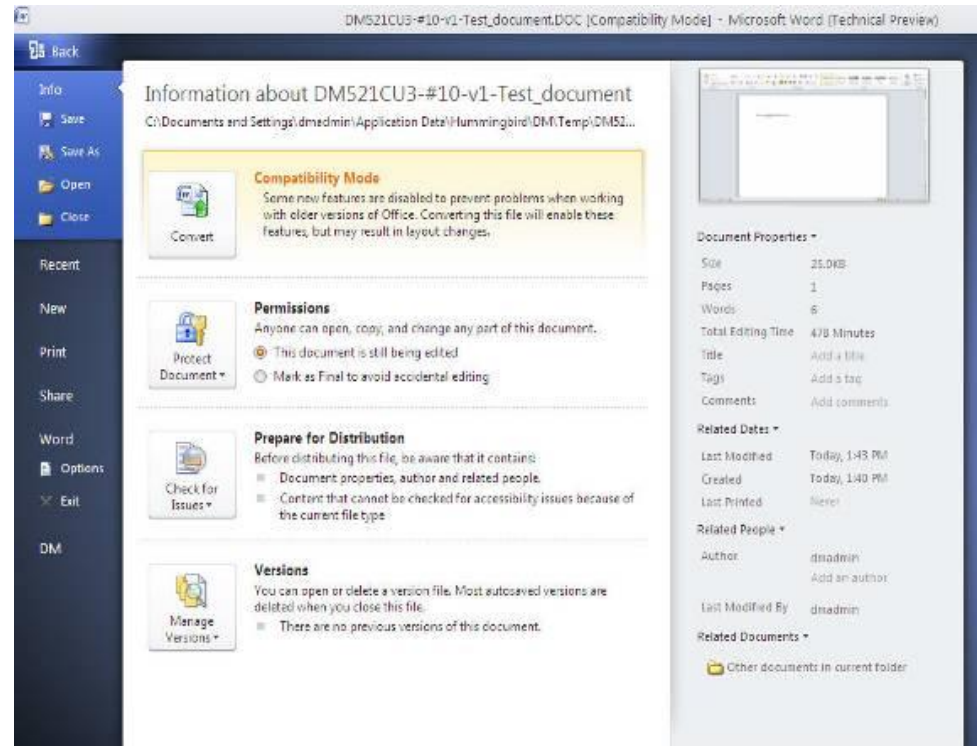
DM521CU3-#10-v1-Test_document.DOC [Compatibility Mode] - Microsoft Word (Technical Preview)

Back

Info

Save

Save As

Open

Close

Recent

New

Print

Share

Word

Options

Exit

DM

Information about DM521CU3-#10-v1-Test_document

C:\Documents and Settings\dmadmin\Application Data\Hummingbird\DM\Temp\DM52...

Convert

Compatibility Mode

Some new features are disabled to prevent problems when working with older versions of Office. Converting this file will enable these features, but may result in layout changes.

Protect Document

Permissions

Anyone can open, copy, and change any part of this document.

This document is still being edited

Mark as Final to avoid accidental editing

Check for Issues

Prepare for Distribution

Before distributing this file, be aware that it contains:

Document properties, author and related people.

Content that cannot be checked for accessibility issues because of the current file type

Manage Versions

Versions

You can open or delete a version file. Most autosaved versions are deleted when you close this file.

There are no previous versions of this document.

Document Properties

| | |
|---|---|
| Size | 25.0KB |
| Pages | 1 |
| Words | 6 |
| Total Editing Time | 478 Minutes |
| Title | Add a title |
| Tags | Add a tag |
| Comments | Add comments |

Related Dates

| | |
|---|---|
| Last Modified | Today, 1:43 PM |
| Created | Today, 1:40 PM |
| Last Printed | Never |

Related People

| | |
|---|---|
| Author | dmadmin |
| | Add an author |
| Last Modified By | dmadmin |

Related Documents

Other documents in current folder